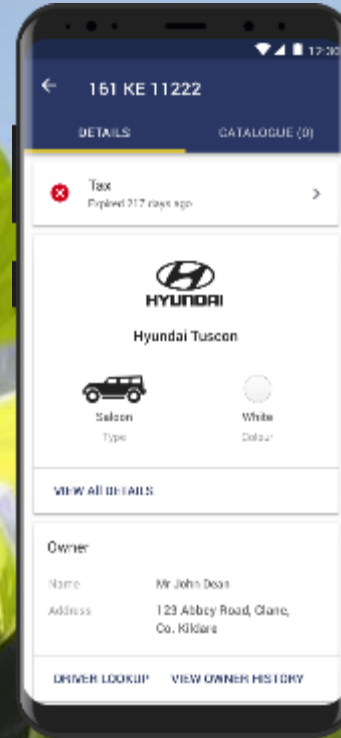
12:30

161 KE 11222

DETAILS

CATALOGUE (0)

Tax

Expired 217 days ago

HYUNDAI

Hyundai Tuscon

Saloon

Type

White

Colour

VIEW ALL DETAILS

Owner

Name

Mr John Dean

Address

123 Abbey Road, Clane, Co. Kildare

DRIVER LOOKUP

VIEW OWNER HISTORY